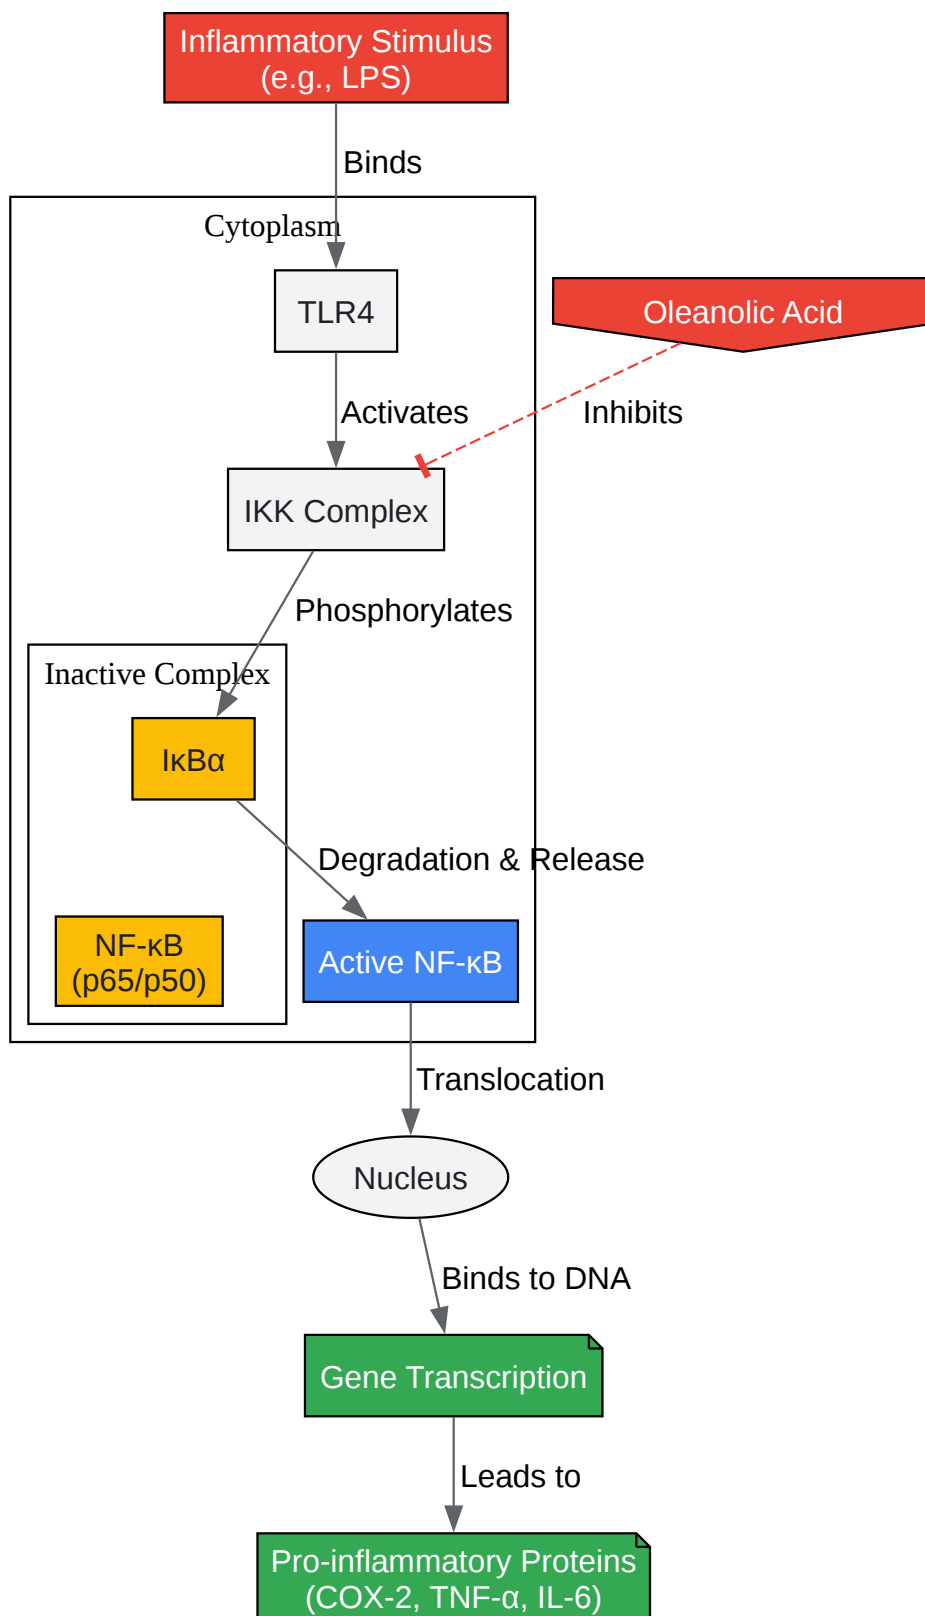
Inflammatory Stimulus
(e.g., LPS)

Binds

Cytoplasm

TLR4

Oleanolic Acid

Activates

Inhibits

IKK Complex

Phosphorylates

Inactive Complex

IκBα

Degradation & Release

NF-κB
(p65/p50)

Active NF-κB

Translocation

Nucleus

Binds to DNA

Gene Transcription

Leads to

Pro-inflammatory Proteins
(COX-2, TNF-α, IL-6)